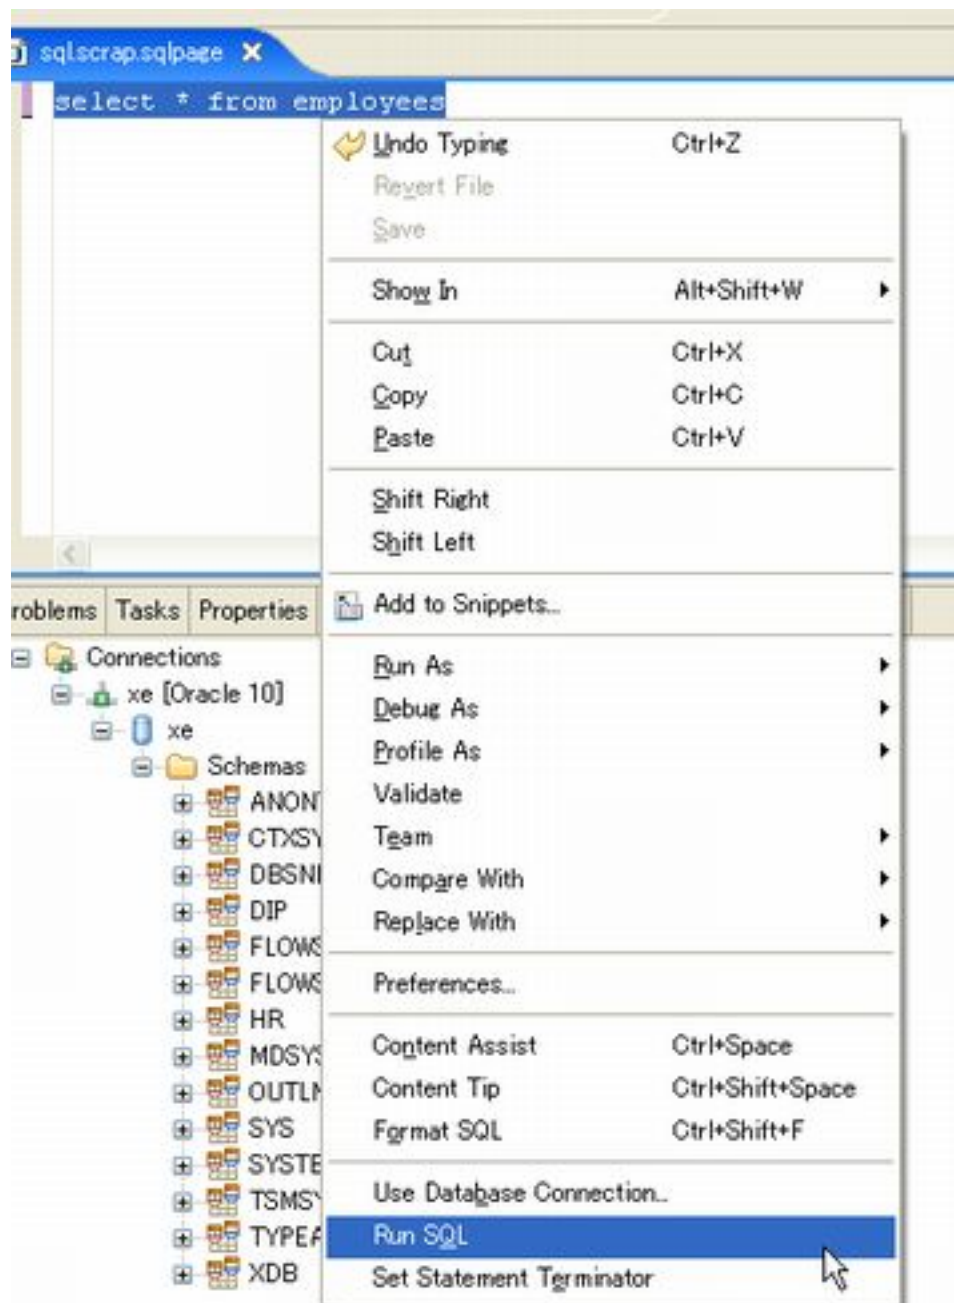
sqlscrap.sqlpage

select * from employees

roblems Tasks Properties

Connections
xe [Oracle 10]
xe
Schemas
ANON
CTXSY
DBSNI
DIP
FLOWS
FLOWS
HR
MDSYS
OUTLI
SYS
SYSTE
TSMS
TYPEF
XDB

Undo Typing Ctrl+Z
Revert File
Save

Show In Alt+Shift+W

Cut Ctrl+X
Copy Ctrl+C
Paste Ctrl+V

Shift Right
Shift Left

Add to Snippets...

Run As
Debug As
Profile As
Validate
Team
Compare With
Replace With

Preferences...

Content Assist Ctrl+Space
Content Tip Ctrl+Shift+Space
Format SQL Ctrl+Shift+F

Use Database Connection...
Run SQL
Set Statement Terminator